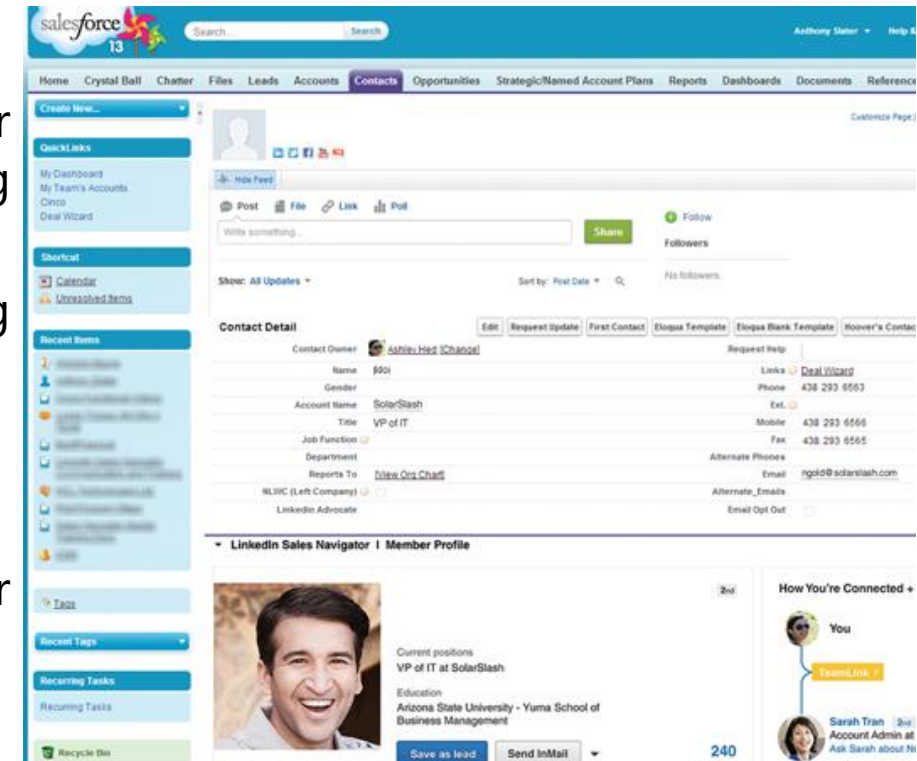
salesforce 13

Search... Search

Anthony Slater ▾ Help &

Home Crystal Ball Chatter Files Leads Accounts Contacts Opportunities Strategic/Named Account Plans Reports Dashboards Documents Reference

Create New...

QuickLinks

My Dashboard
My Team's Accounts
Cinco
Deal Wizard

Shortcut

Calendar
Unresolved Items

Recent Items

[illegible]

Tags

Recent Tags

Recurring Tasks

Recurring Tasks

Recycle Bin

Customize Page

Hide Feed

Post File Link Poll

Write something...

Share

Follow

Followers

No followers.

Show: All Updates ▾

Sort by: Post Date ▾

Contact Detail

Edit Request Update First Contact Eloqua Template Eloqua Blank Template Hoover's Contac

| | | | |
|---|---|---|---|
| Contact Owner | Ashley Hed [Change] | Request Help | |
| Name | $doi | Links | Deal Wizard |
| Gender | | Phone | 438 293 6563 |
| Account Name | SolarSlash | Ext. | |
| Title | VP of IT | Mobile | 438 293 6566 |
| Job Function | | Fax | 438 293 6565 |
| Department | | Alternate Phones | |
| Reports To | [View Org Chart] | Email | rigold@solarslash.com |
| NLIIC (Left Company) | | Alternate_Emails | |
| Linkedin Advocate | | Email Opt Out | |

LinkedIn Sales Navigator | Member Profile

2nd

Current positions
VP of IT at SolarSlash

Education
Arizona State University - Yuma School of Business Management

Save as lead Send InMail

240

How You're Connected +

You

TeamLink >

Sarah Tran 2nd
Account Admin at
Ask Sarah about N